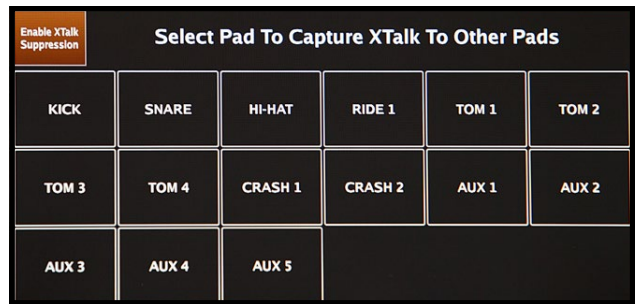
Enable XTalk Suppression

Select Pad To Capture XTalk To Other Pads

| KICK | SNARE | HI-HAT | RIDE 1 | TOM 1 | TOM 2 |
|---|---|---|---|---|---|
| TOM 3 | TOM 4 | CRASH 1 | CRASH 2 | AUX 1 | AUX 2 |
| AUX 3 | AUX 4 | AUX 5 | | | |